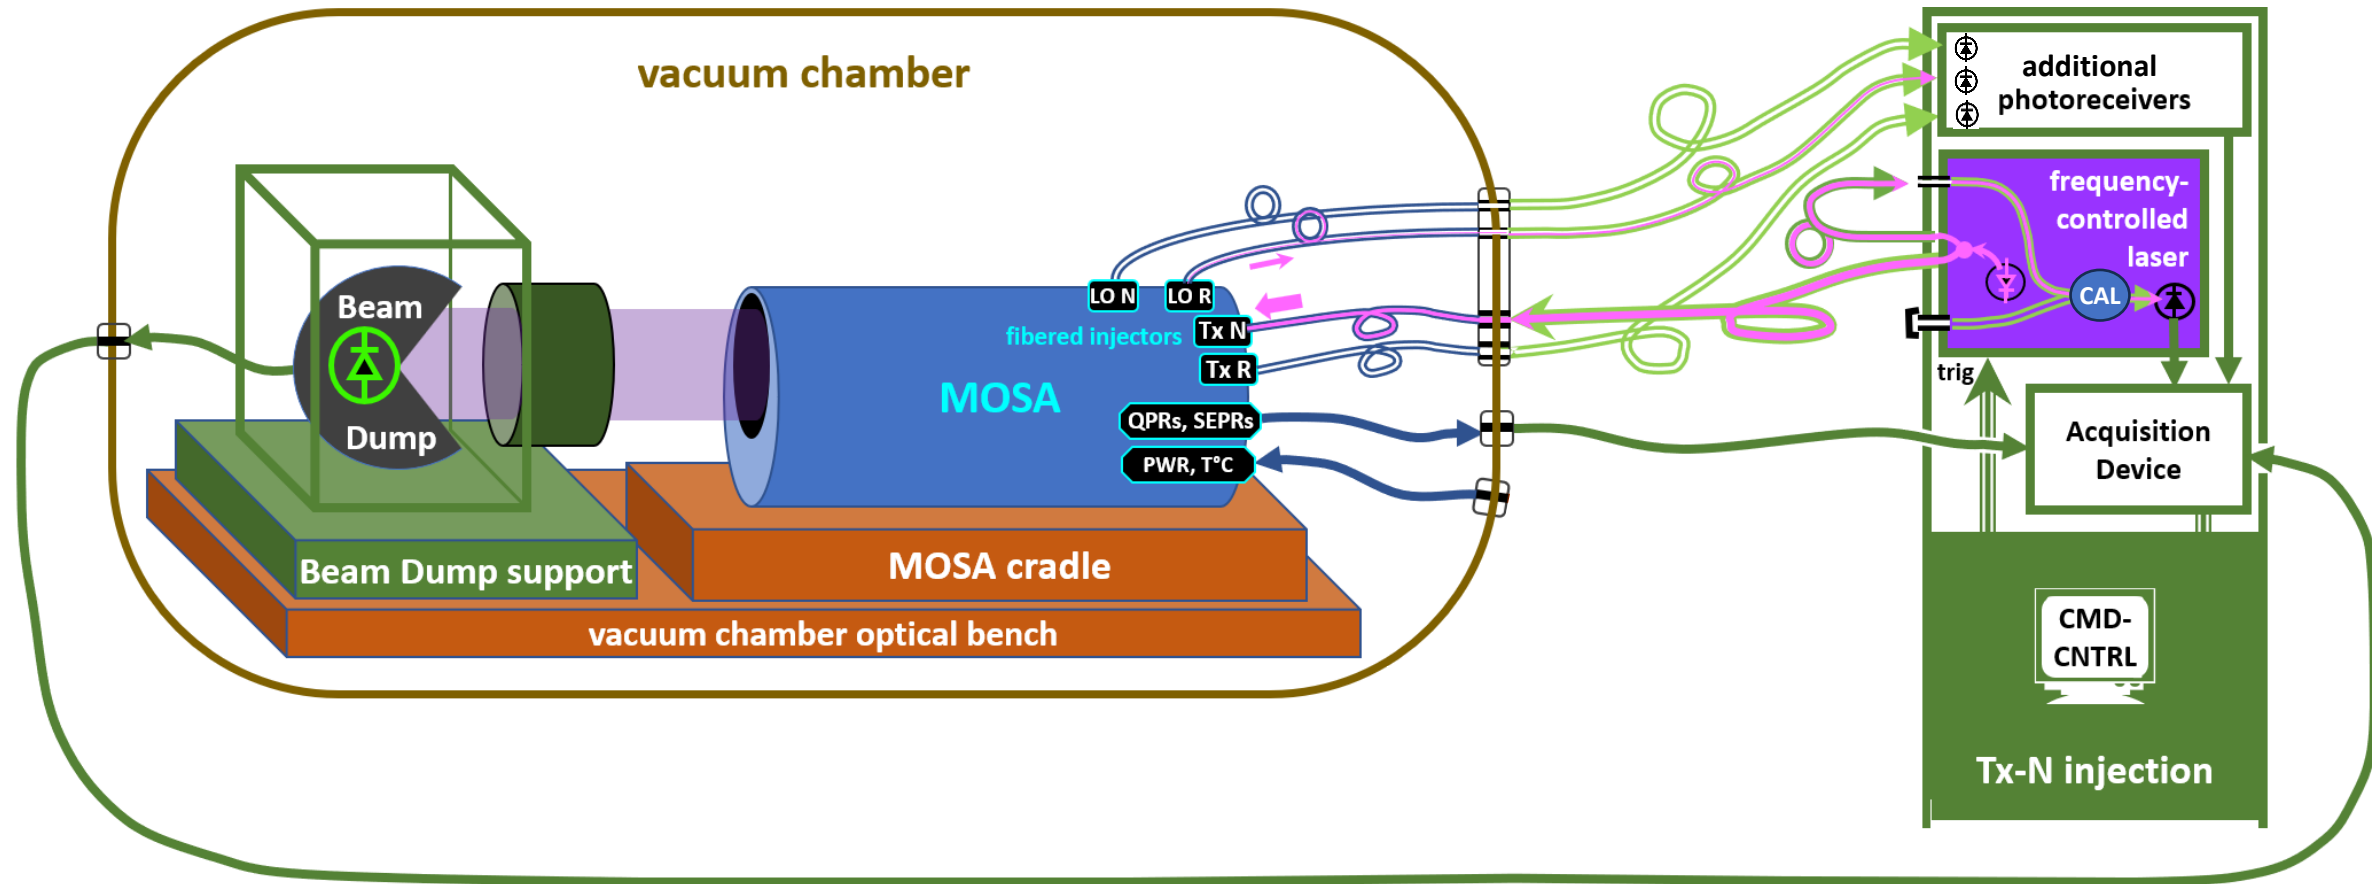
vacuum chamber

Beam

Dump

Beam Dump support

fibered injectors

LO N

LO R

Tx N

Tx R

MOSA

QPRs, SEPRs

PWR, T°C

MOSA cradle

vacuum chamber optical bench

additional photoreceivers

frequency-controlled laser

CAL

trig

Acquisition Device

CMD-CNTRL

Tx-N injection